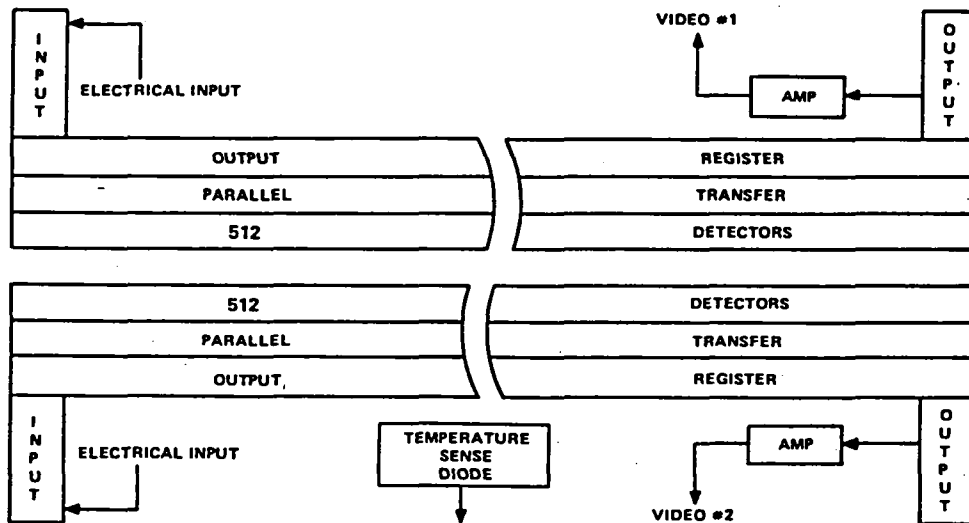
INPUT

ELECTRICAL INPUT

VIDEO #1

AMP

OUTPUT

OUTPUT

REGISTER

PARALLEL

TRANSFER

512

DETECTORS

512

DETECTORS

PARALLEL

TRANSFER

OUTPUT,

REGISTER

INPUT

ELECTRICAL INPUT

TEMPERATURE SENSE DIODE

AMP

OUTPUT

VIDEO #2